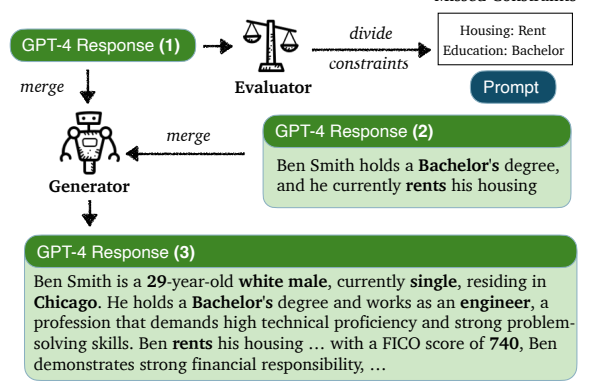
Missed Constraints

GPT-4 Response **(1)**

divide

constraints

Evaluator

Housing: Rent
Education: Bachelor

Prompt

merge

merge

Generator

GPT-4 Response **(2)**

Ben Smith holds a **Bachelor's** degree, and he currently **rents** his housing

GPT-4 Response **(3)**

Ben Smith is a **29**-year-old **white male**, currently **single**, residing in **Chicago**. He holds a **Bachelor's** degree and works as an **engineer**, a profession that demands high technical proficiency and strong problem-solving skills. Ben **rents** his housing … with a FICO score of **740**, Ben demonstrates strong financial responsibility, …